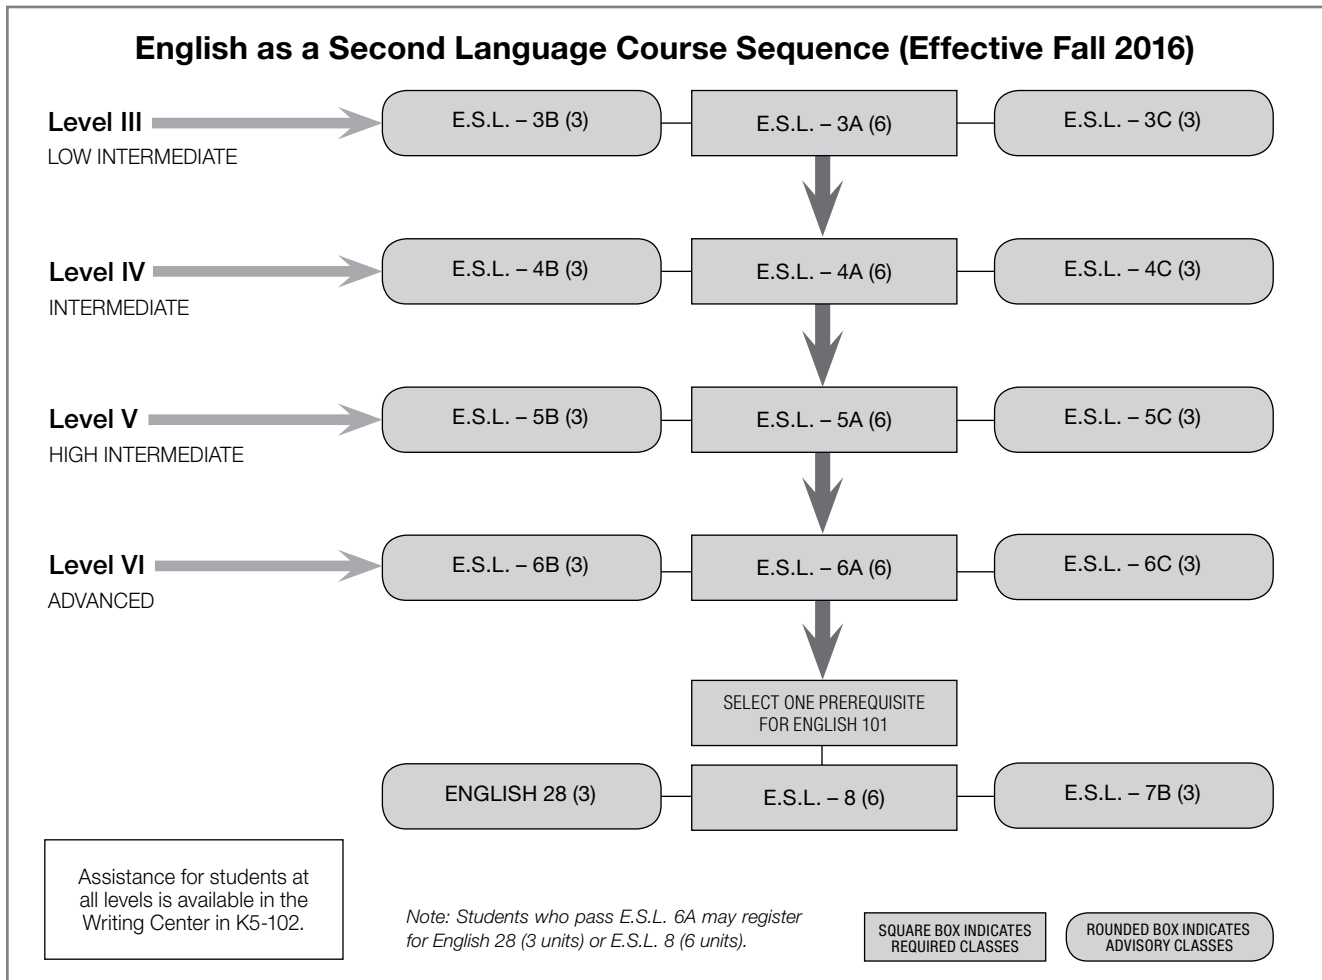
English as a Second Language Course Sequence (Effective Fall 2016)

Level III
LOW INTERMEDIATE

E.S.L. – 3B (3)

E.S.L. – 3A (6)

E.S.L. – 3C (3)

Level IV
INTERMEDIATE

E.S.L. – 4B (3)

E.S.L. – 4A (6)

E.S.L. – 4C (3)

Level V
HIGH INTERMEDIATE

E.S.L. – 5B (3)

E.S.L. – 5A (6)

E.S.L. – 5C (3)

Level VI
ADVANCED

E.S.L. – 6B (3)

E.S.L. – 6A (6)

E.S.L. – 6C (3)

SELECT ONE PREREQUISITE FOR ENGLISH 101

ENGLISH 28 (3)

E.S.L. – 8 (6)

E.S.L. – 7B (3)

Assistance for students at all levels is available in the Writing Center in K5-102.

Note: Students who pass E.S.L. 6A may register for English 28 (3 units) or E.S.L. 8 (6 units).

SQUARE BOX INDICATES REQUIRED CLASSES

ROUNDED BOX INDICATES ADVISORY CLASSES